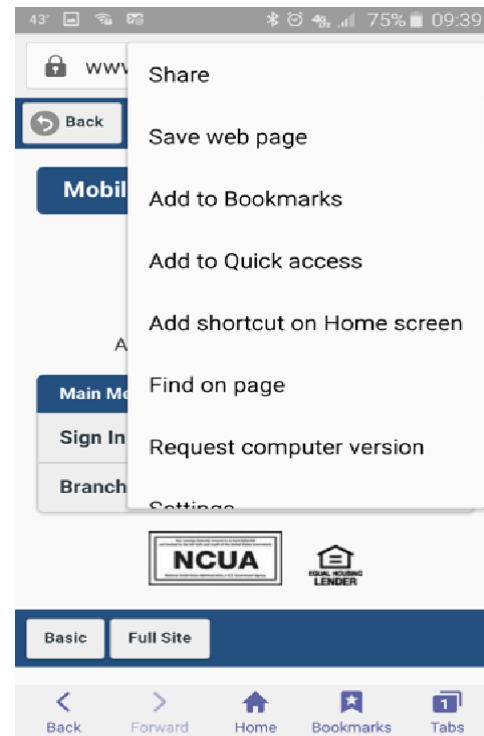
43° 75% 09:39

www

Back

Mobil

A

Main Me

Sign In

Branch

Share

Save web page

Add to Bookmarks

Add to Quick access

Add shortcut on Home screen

Find on page

Request computer version

Settings

NCUA

EQUAL HOUSING LENDER

Basic

Full Site

Back

Forward

Home

Bookmarks

1

Tabs